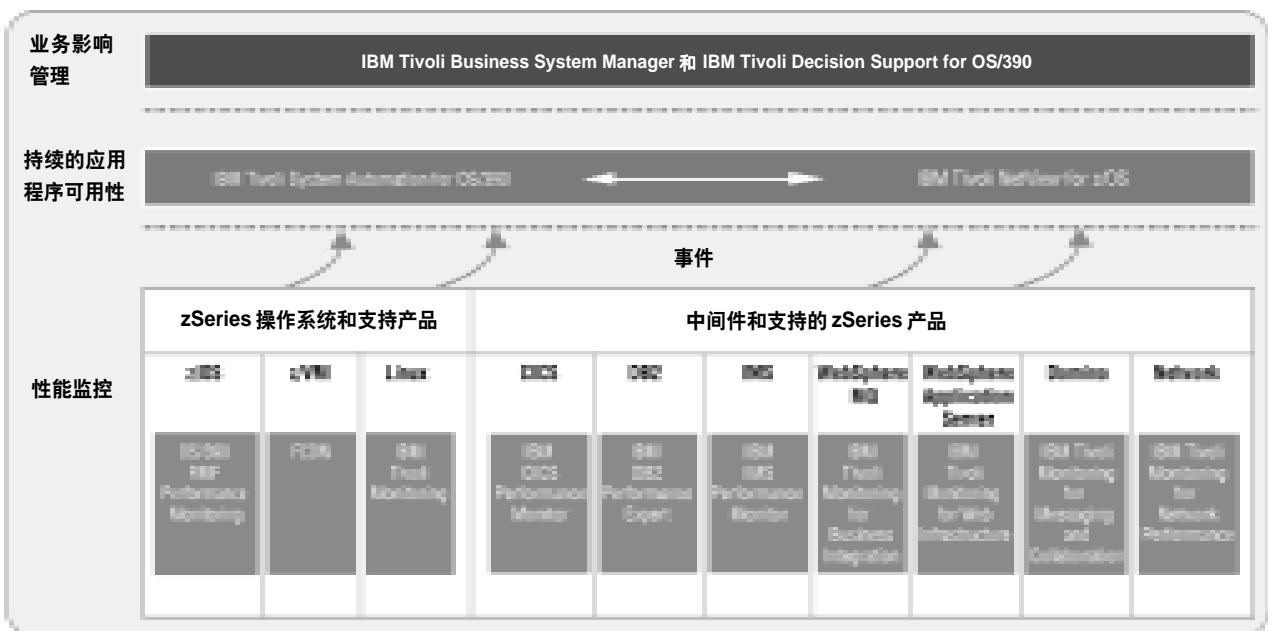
业务影响管理

IBM Tivoli Business System Manager 和 IBM Tivoli Decision Support for OS/390

持续的应用程序可用性

IBM Tivoli System Automation for OS/390

IBM Tivoli NetView for z/OS

事件

zSeries 操作系统和支持产品

中间件和支持的 zSeries 产品

性能监控

| z/OS | z/VM | Linux | CICS | DB2 | IMS | WebSphere MQ | WebSphere Application Server | Domino | Network |
|---|---|---|---|---|---|---|---|---|---|
| OS/390 RMF Performance Monitoring | FCON | IBM Tivoli Monitoring | IBM CICS Performance Monitor | IBM DB2 Performance Expert | IBM IMS Performance Monitor | IBM Tivoli Monitoring for Business Integration | IBM Tivoli Monitoring for Web Infrastructure | IBM Tivoli Monitoring for Messaging and Collaboration | IBM Tivoli Monitoring for Network Performance |